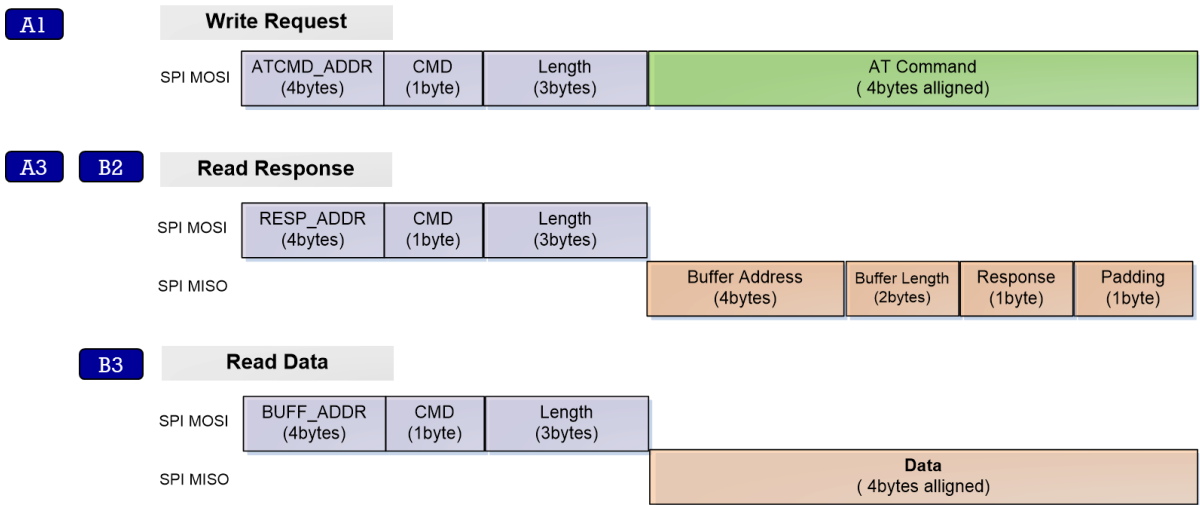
A1

Write Request

SPI MOSI

ATCMD_ADDR (4bytes)

CMD (1byte)

Length (3bytes)

AT Command ( 4bytes alligned)

A3

B2

Read Response

SPI MOSI

RESP_ADDR (4bytes)

CMD (1byte)

Length (3bytes)

SPI MISO

Buffer Address (4bytes)

Buffer Length (2bytes)

Response (1byte)

Padding (1byte)

B3

Read Data

SPI MOSI

BUFF_ADDR (4bytes)

CMD (1byte)

Length (3bytes)

SPI MISO

Data ( 4bytes alligned)